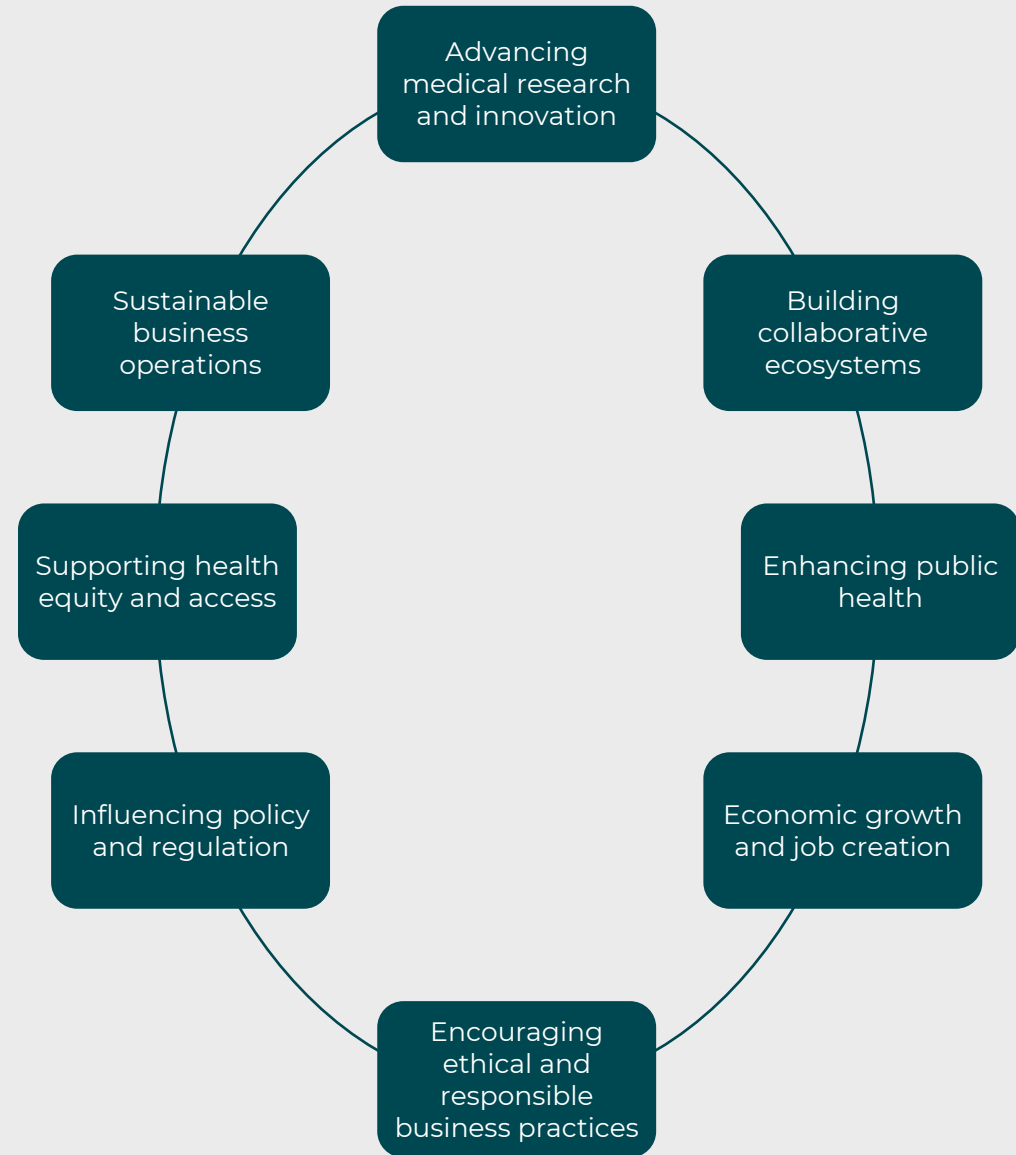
Advancing medical research and innovation

Building collaborative ecosystems

Enhancing public health

Economic growth and job creation

Encouraging ethical and responsible business practices

Influencing policy and regulation

Supporting health equity and access

Sustainable business operations